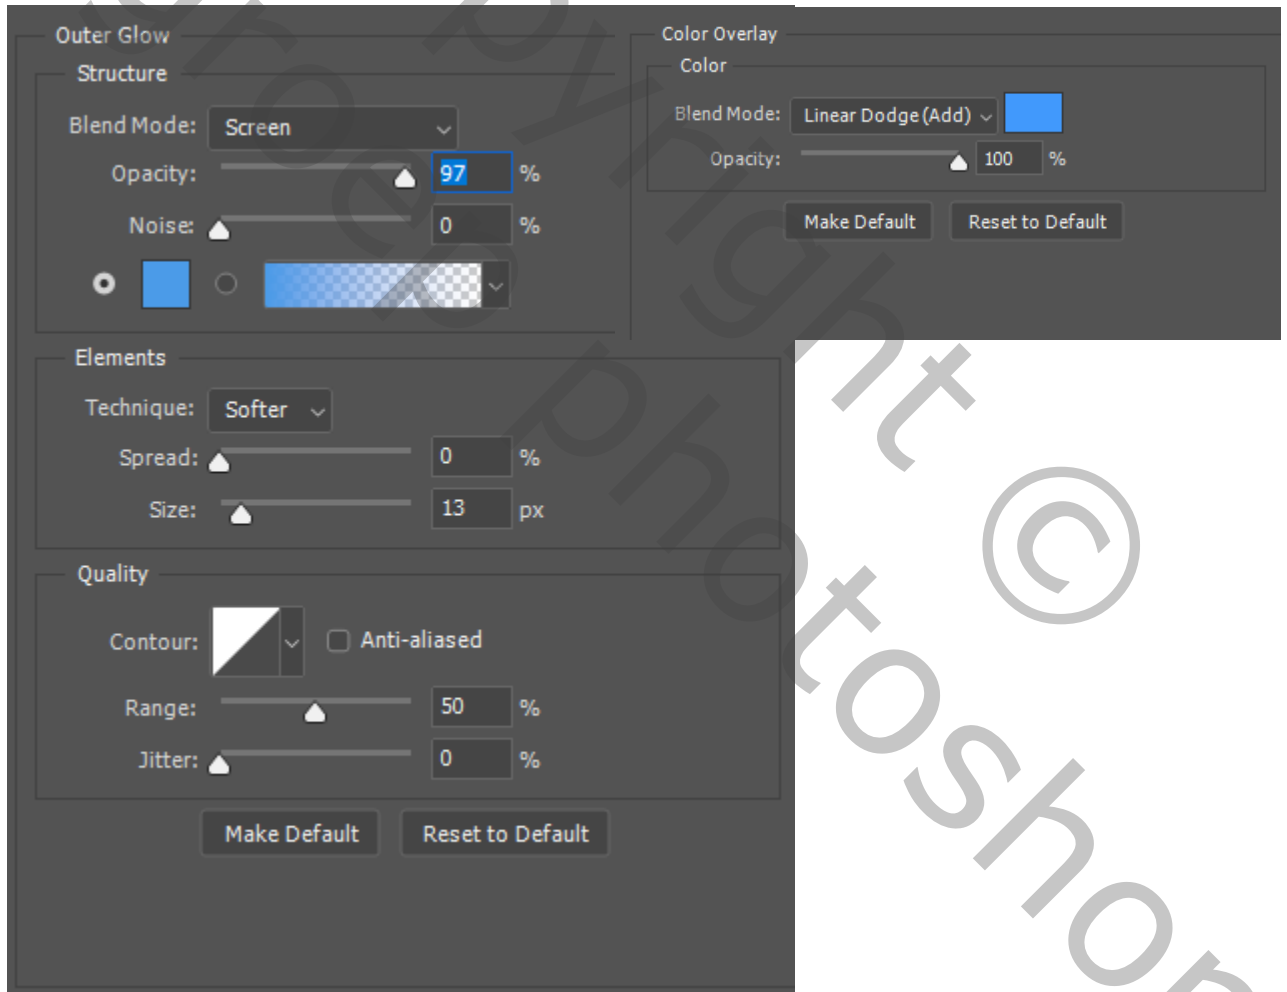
Outer Glow
Structure
Blend Mode: Screen
Opacity: 97 %
Noise: 0 %

Elements
Technique: Softer
Spread: 0 %
Size: 13 px

Quality
Contour: Anti-aliased
Range: 50 %
Jitter: 0 %

Make Default Reset to Default

Color Overlay
Color
Blend Mode: Linear Dodge (Add)
Opacity: 100 %

Make Default Reset to Default

Copyright © photoshop